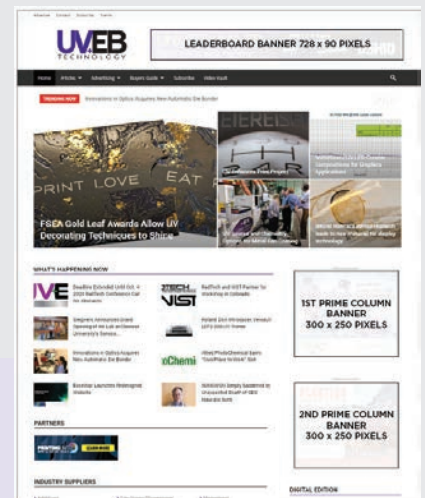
Advertise Contact Subscribe Events

UVEB TECHNOLOGY

LEADERBOARD BANNER 728 x 90 PIXELS

Home Articles Advertising Buyers Guide Subscribe Video Vault

TRENDING NOW Innovations in Optics Acquires New Automatic Die Bonder

PRINT LOVE EAT

FSEA Gold Leaf Awards Allow UV Decorating Techniques to Shine

WHAT'S HAPPENING NOW

IVE Deadline Extended Until Oct. 4: 2021 RadTech Conference Call for Abstracts

RadTech and VIST Partner for Workshop in Colorado

Innovations in Optics Acquires New Automatic Die Bonder

Boxlebar Launches Redesigned Website

PARTNERS

INDUSTRY SUPPLIERS

1ST PRIME COLUMN BANNER 300 x 250 PIXELS

2ND PRIME COLUMN BANNER 300 x 250 PIXELS

DIGITAL EDITION